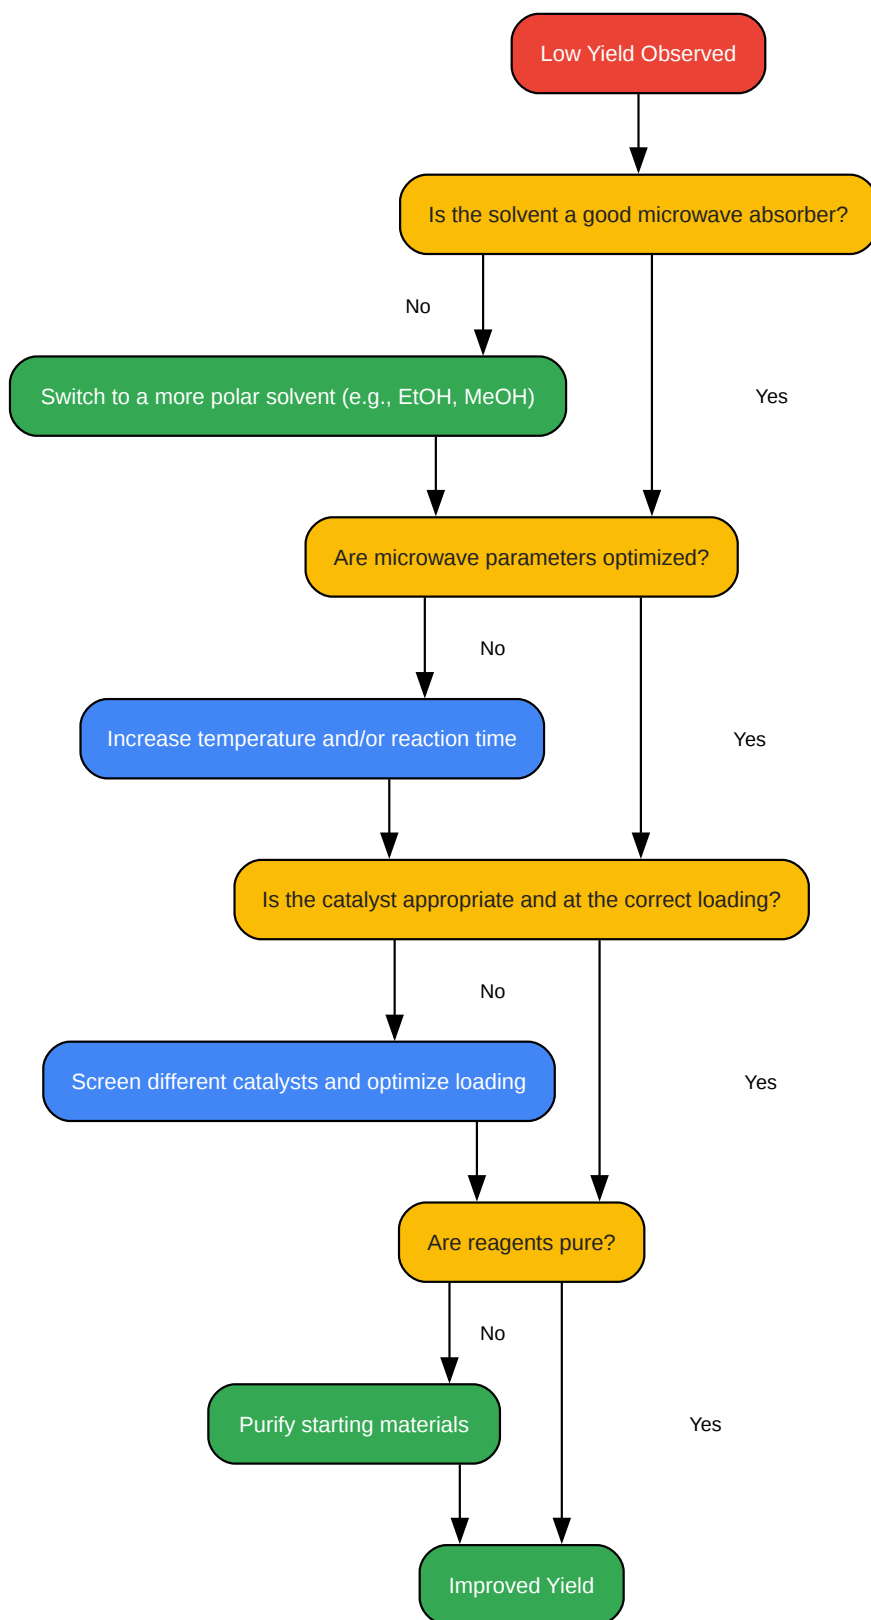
Low Yield Observed

Is the solvent a good microwave absorber?

No

Switch to a more polar solvent (e.g., EtOH, MeOH)

Yes

Are microwave parameters optimized?

No

Increase temperature and/or reaction time

Yes

Is the catalyst appropriate and at the correct loading?

No

Screen different catalysts and optimize loading

Yes

Are reagents pure?

No

Purify starting materials

Yes

Improved Yield